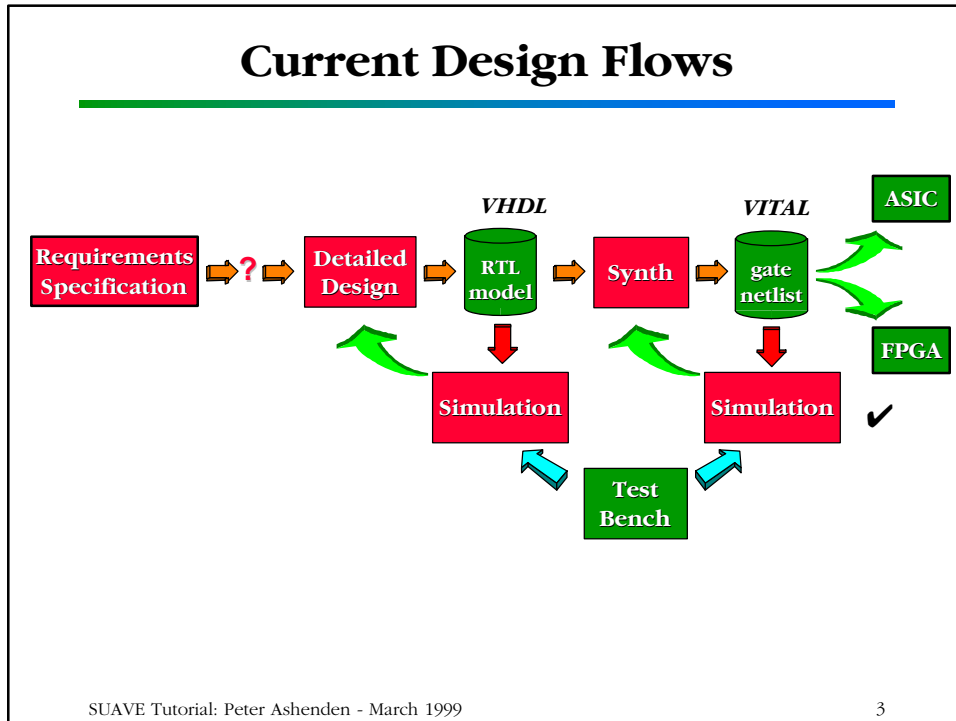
Current Design Flows

VHDL

VITAL

ASIC

Requirements Specification

?

Detailed Design

RTL model

Synth

gate netlist

FPGA

Simulation

Simulation

✔

Test Bench

SUAVE Tutorial: Peter Ashenden - March 1999

3